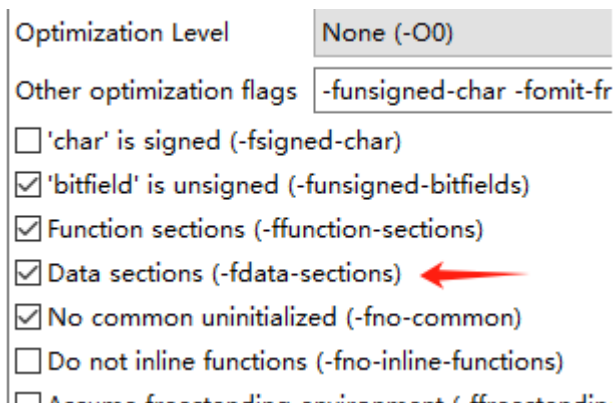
Optimization Level
None (-O0)

Other optimization flags
-funsigned-char -fomit-fr

'char' is signed (-fsigned-char)

'bitfield' is unsigned (-funsigned-bitfields)

Function sections (-ffunction-sections)

Data sections (-fdata-sections)

No common uninitialized (-fno-common)

Do not inline functions (-fno-inline-functions)

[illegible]